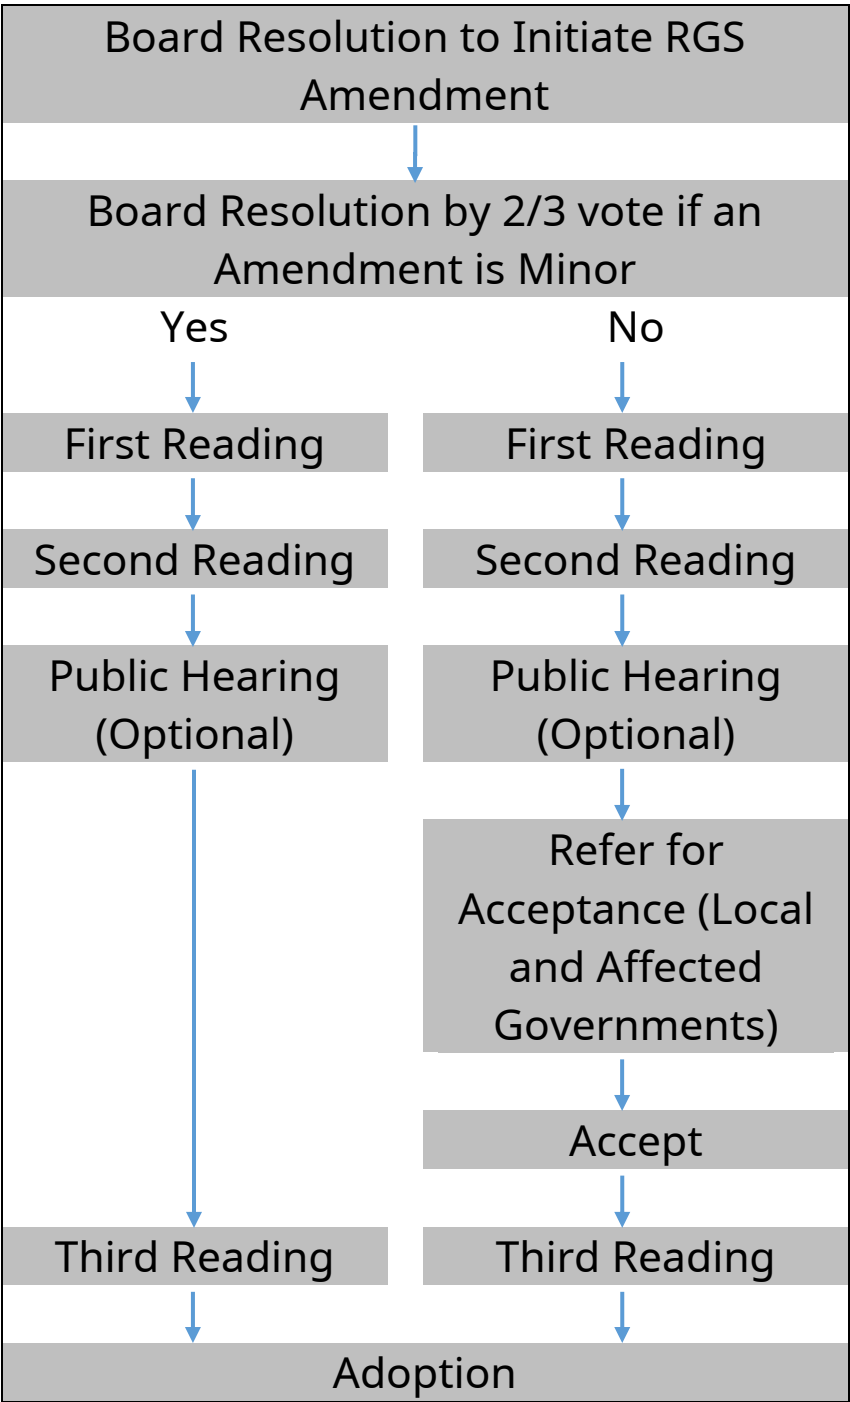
Board Resolution to Initiate RGS Amendment

Board Resolution by 2/3 vote if an Amendment is Minor

Yes

First Reading

Second Reading

Public Hearing (Optional)

Third Reading

No

First Reading

Second Reading

Public Hearing (Optional)

Refer for Acceptance (Local and Affected Governments)

Accept

Third Reading

Adoption